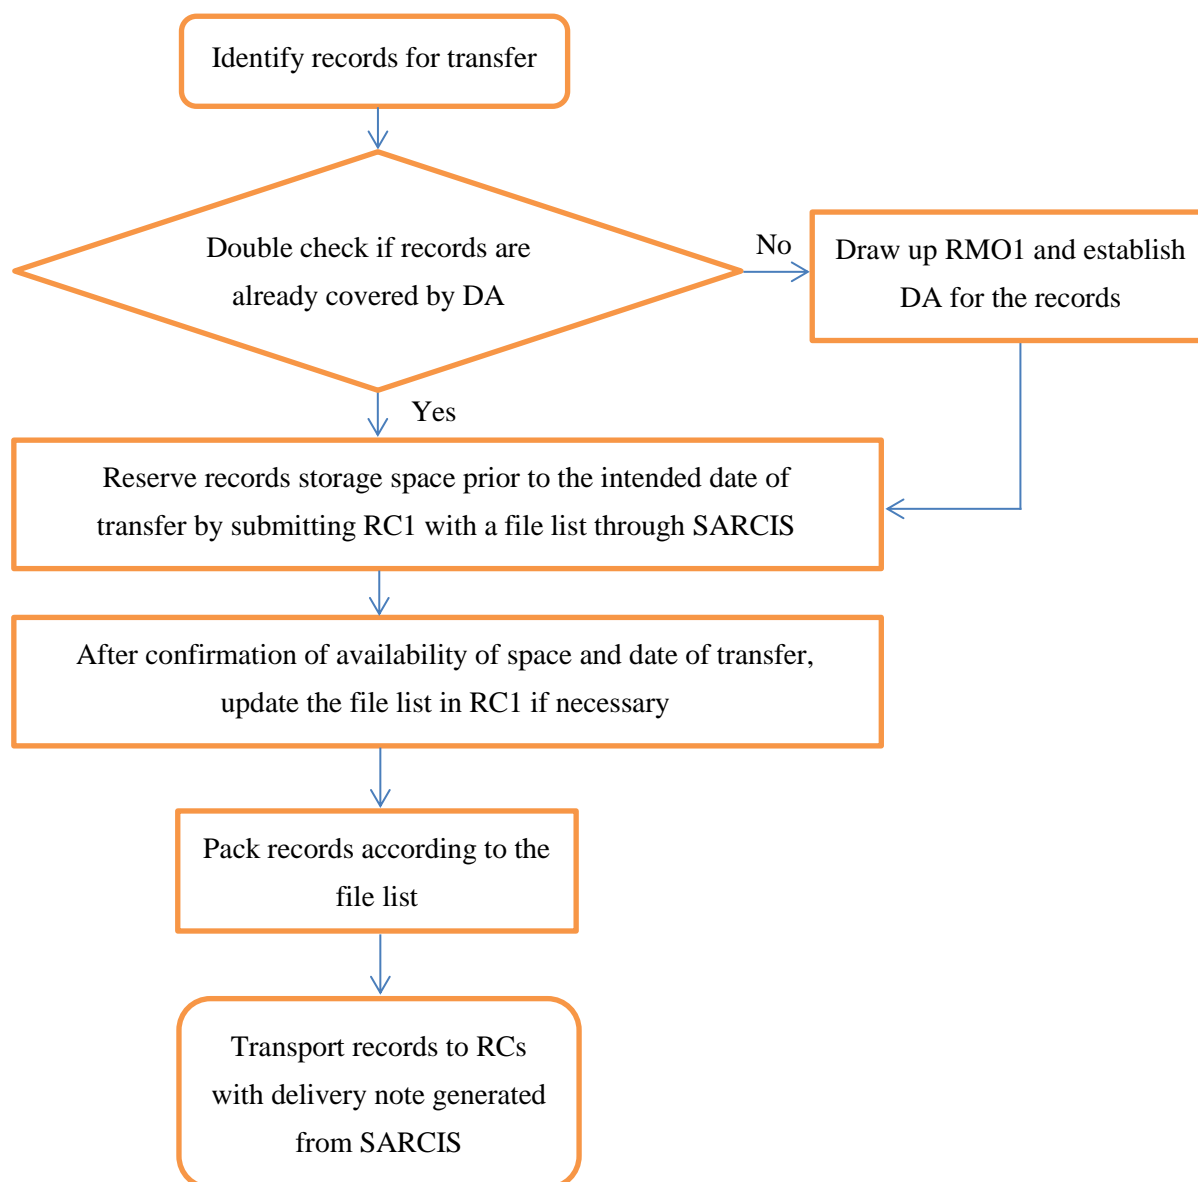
Identify records for transfer

Double check if records are already covered by DA

No

Draw up RMO1 and establish DA for the records

Yes

Reserve records storage space prior to the intended date of transfer by submitting RC1 with a file list through SARCIS

After confirmation of availability of space and date of transfer, update the file list in RC1 if necessary

Pack records according to the file list

Transport records to RCs with delivery note generated from SARCIS